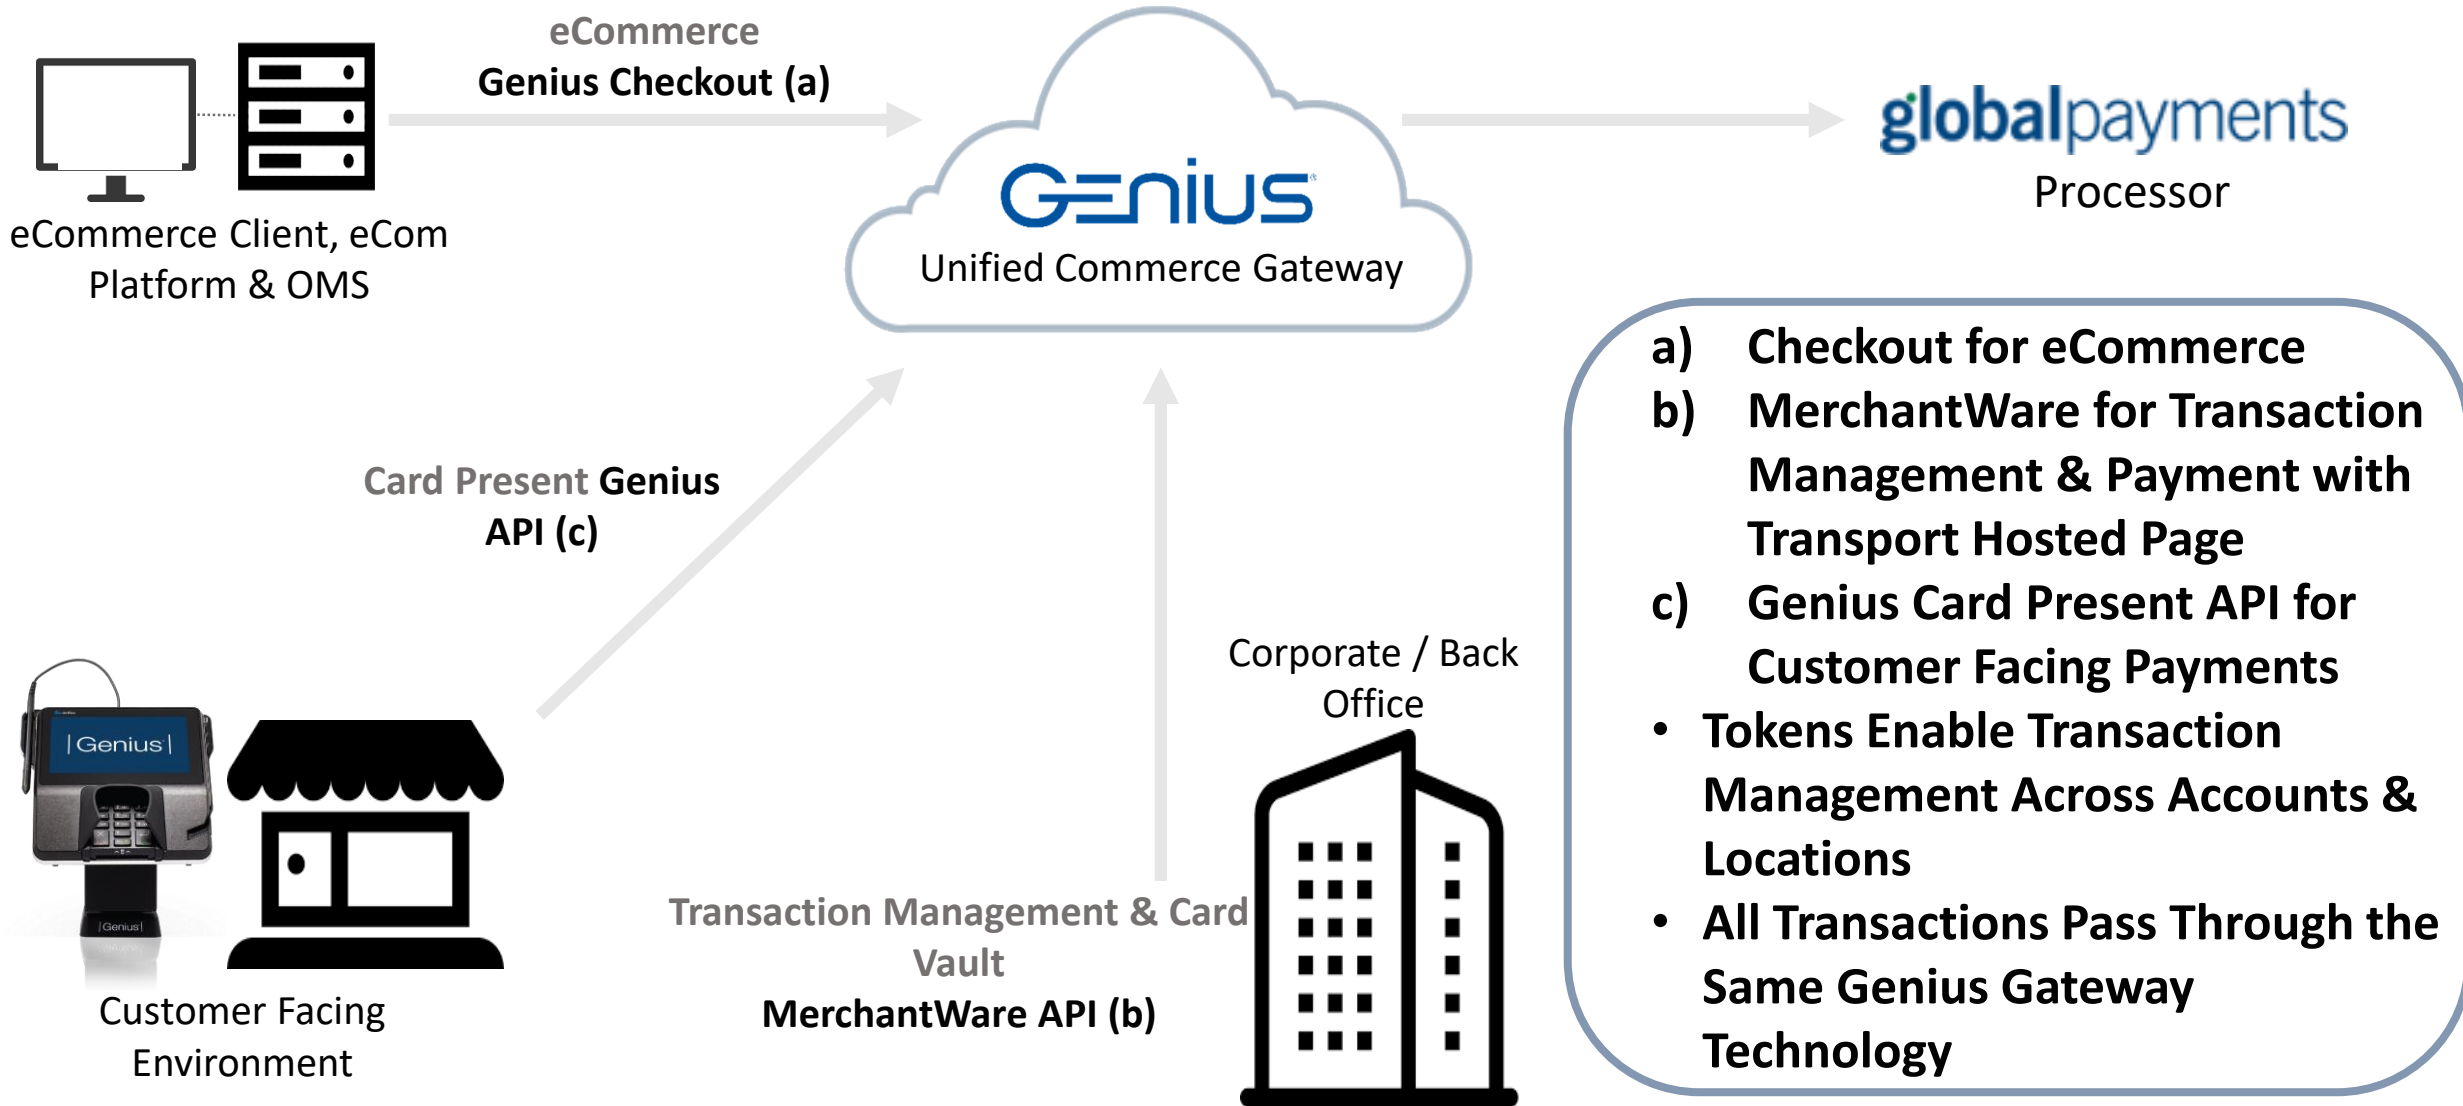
eCommerce
Genius Checkout (a)

eCommerce Client, eCom Platform & OMS

GENIUS
Unified Commerce Gateway

globalpayments
Processor

a) Checkout for eCommerce
b) MerchantWare for Transaction Management & Payment with Transport Hosted Page
c) Genius Card Present API for Customer Facing Payments
• Tokens Enable Transaction Management Across Accounts & Locations
• All Transactions Pass Through the Same Genius Gateway Technology

Card Present Genius API (c)

|Genius|

|Genius|

Customer Facing Environment

Corporate / Back Office

Transaction Management & Card Vault
MerchantWare API (b)